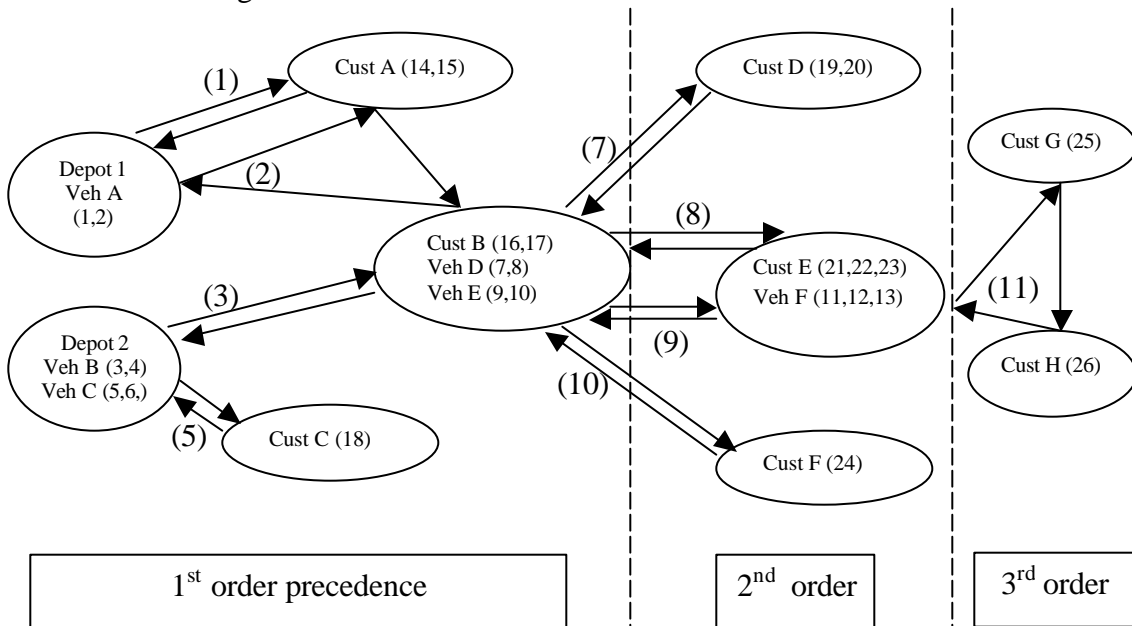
Cust A (14,15)

(1)

Depot 1
Veh A
(1,2)

(2)

Cust D (19,20)

(7)

Cust G (25)

Cust B (16,17)
Veh D (7,8)
Veh E (9,10)

(8)

Cust E (21,22,23)
Veh F (11,12,13)

(11)

(3)

Depot 2
Veh B (3,4)
Veh C (5,6,)

(9)

Cust H (26)

(10)

(5)

Cust C (18)

Cust F (24)

$1^{st}$ order precedence

$2^{nd}$ order

$3^{rd}$ order